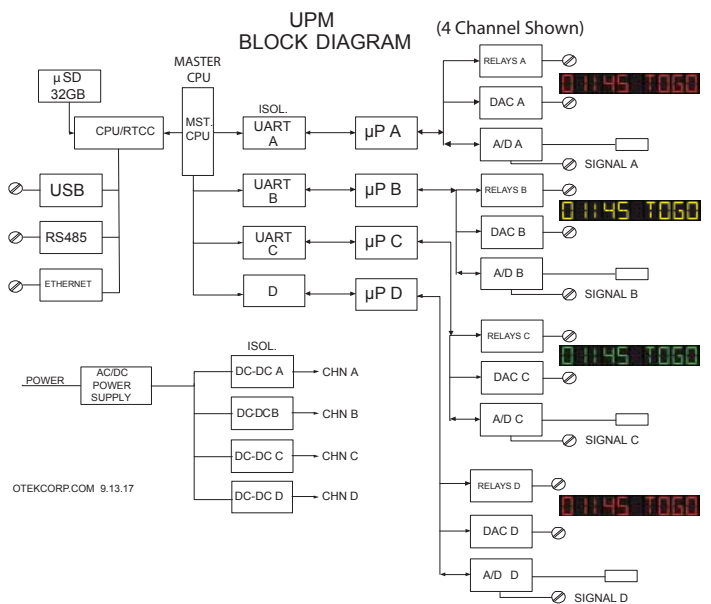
UPM
BLOCK DIAGRAM

(4 Channel Shown)

µSD
32GB

CPU/RTCC

MASTER
CPU

MST.
CPU

ISOL.

UART
A

µP A

RELAYS A

01:45 TOGO

DAC A

A/D A

SIGNAL A

USB

UART
B

µP B

RELAYS B

01:45 TOGO

RS485

DAC B

UART
C

µP C

ETHERNET

A/D B

SIGNAL B

D

µP D

RELAYS C

01:45 TOGO

ISOL.

POWER

AC/DC
POWER
SUPPLY

DC-DC A

CHN A

DAC C

DC-DC B

CHN B

A/D C

SIGNAL C

DC-DC C

CHN C

OTEKCORP.COM 9.13.17

DC-DC D

CHN D

RELAYS D

01:45 TOGO

DAC D

A/D D

SIGNAL D